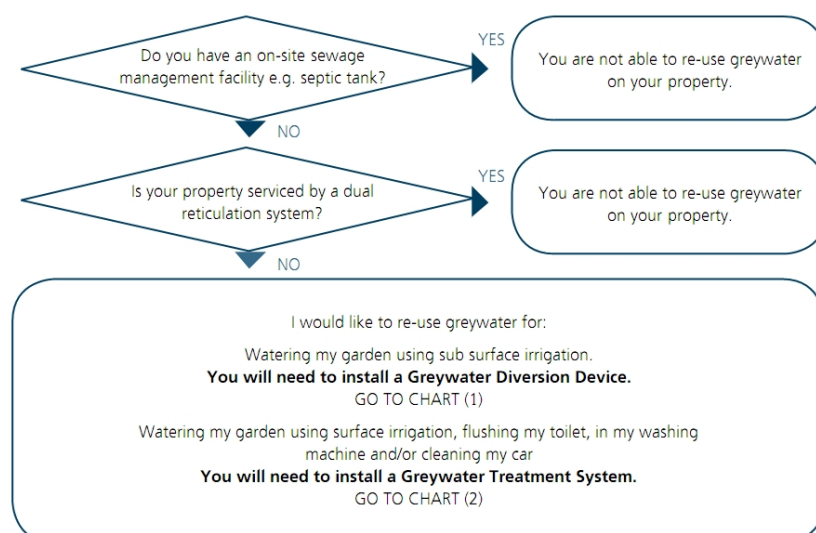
Do you have an on-site sewage management facility e.g. septic tank?

YES

You are not able to re-use greywater on your property.

NO

Is your property serviced by a dual reticulation system?

YES

You are not able to re-use greywater on your property.

NO

I would like to re-use greywater for:

Watering my garden using sub surface irrigation.
**You will need to install a Greywater Diversion Device.**
GO TO CHART (1)

Watering my garden using surface irrigation, flushing my toilet, in my washing machine and/or cleaning my car
**You will need to install a Greywater Treatment System.**
GO TO CHART (2)